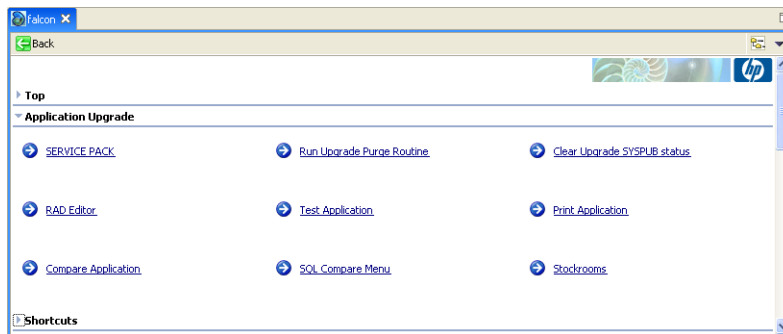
falcon ✕

Back

hp

Top

Application Upgrade

SERVICE PACK

Run Upgrade Purge Routine

Clear Upgrade SYSPUB status

RAD Editor

Test Application

Print Application

Compare Application

SQL Compare Menu

Stockrooms

Shortcuts